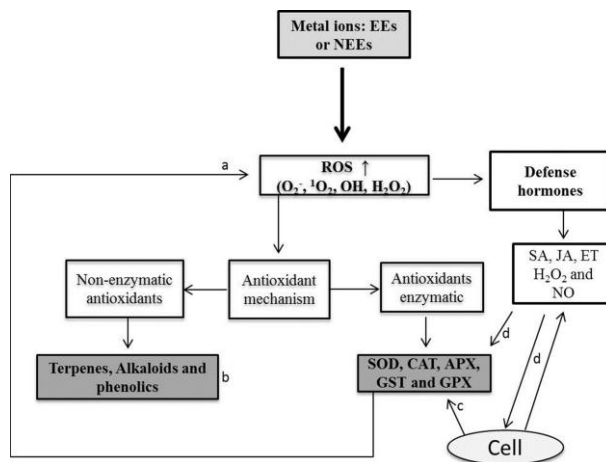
Metal ions: EEs or NEEs

a

ROS ↑
($O_2^-$, $^1O_2$, OH, $H_2O_2$)

Defense hormones

SA, JA, ET $H_2O_2$ and NO

Non-enzymatic antioxidants

Antioxidant mechanism

Antioxidants enzymatic

d

Terpenes, Alkaloids and phenolics

b

SOD, CAT, APX, GST and GPX

d

c

Cell